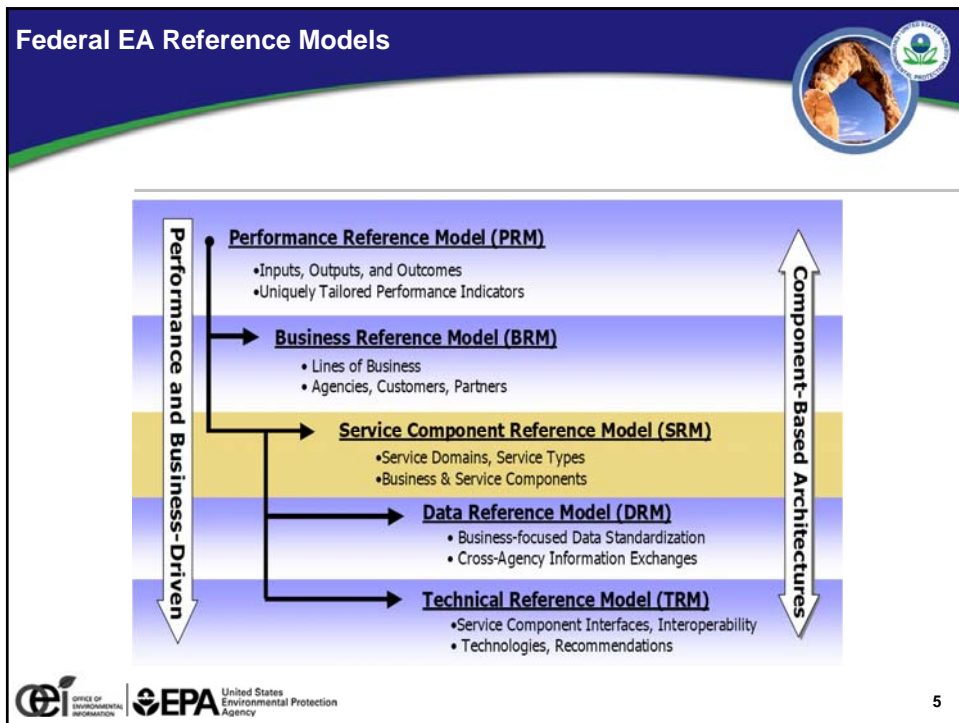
Federal EA Reference Models

Performance and Business-Driven

Performance Reference Model (PRM)
•Inputs, Outputs, and Outcomes
•Uniquely Tailored Performance Indicators

Business Reference Model (BRM)
• Lines of Business
• Agencies, Customers, Partners

Service Component Reference Model (SRM)
•Service Domains, Service Types
•Business & Service Components

Data Reference Model (DRM)
• Business-focused Data Standardization
• Cross-Agency Information Exchanges

Technical Reference Model (TRM)
•Service Component Interfaces, Interoperability
• Technologies, Recommendations

Component-Based Architectures

oei OFFICE OF ENVIRONMENTAL INFORMATION | EPA United States Environmental Protection Agency

5